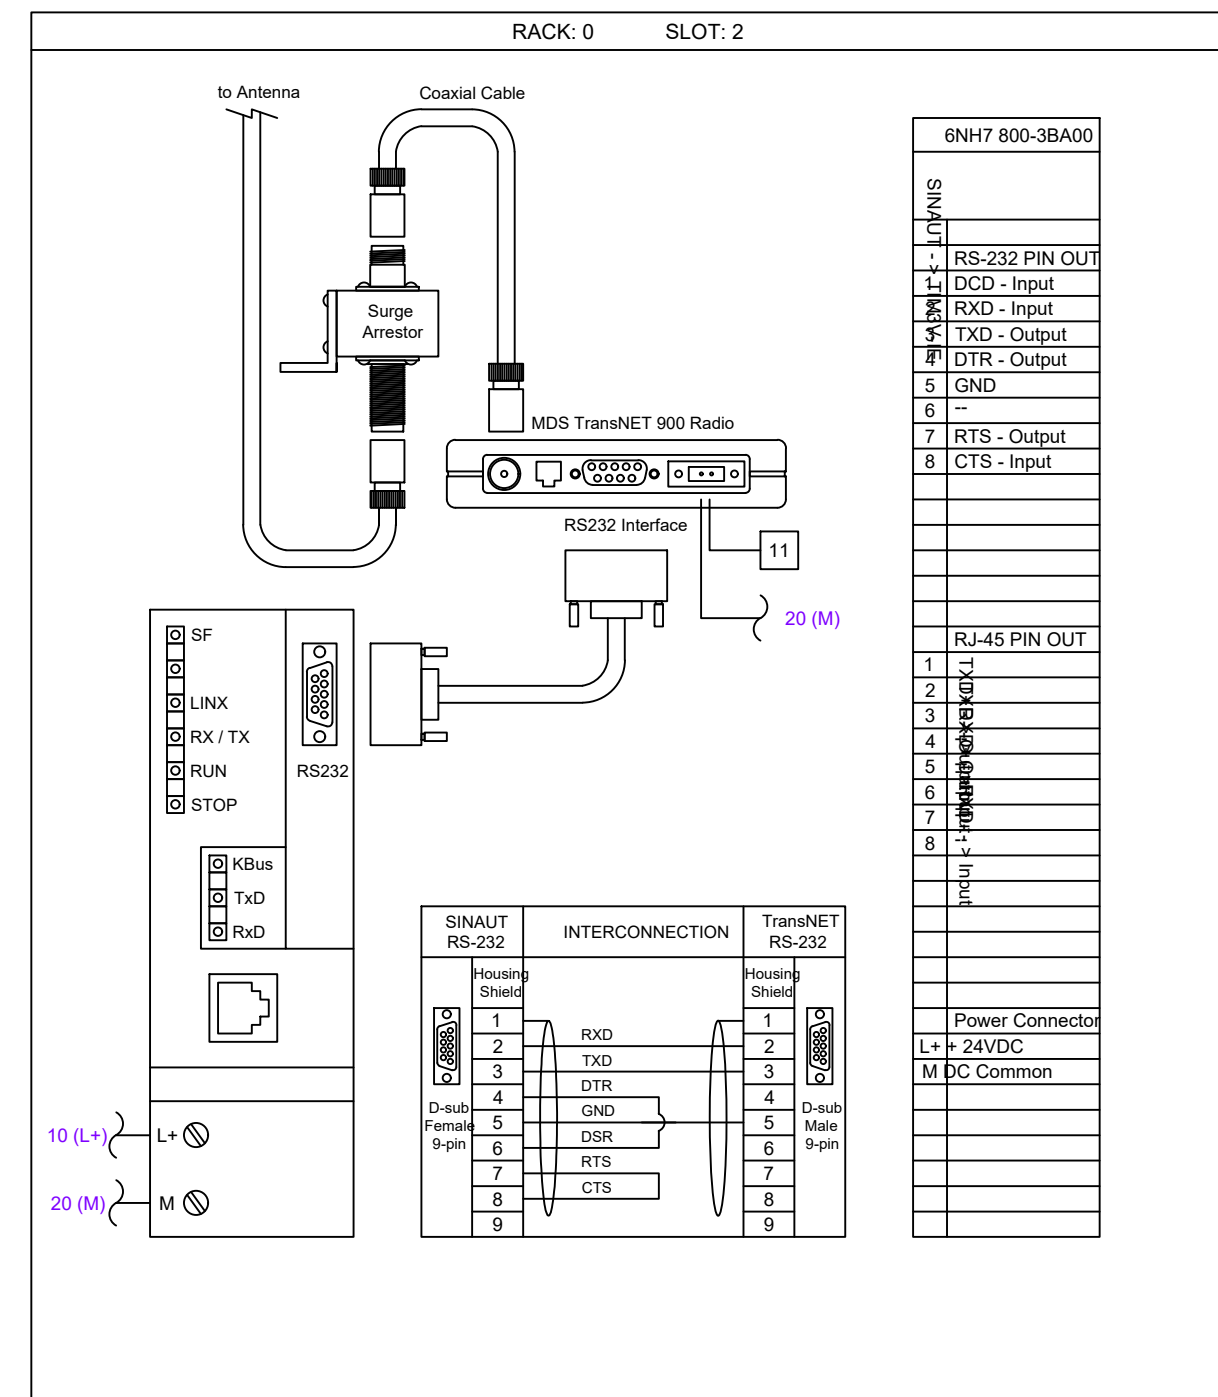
RACK: 0 SLOT: 2

to Antenna

Coaxial Cable

Surge Arrestor

MDS TransNET 900 Radio

RS232 Interface

11

20 (M)

SF

LINX

RX / TX

RUN

STOP

RS232

KBus

TxD

RxD

10 (L+)

L+

20 (M)

M

| SINAUT RS-232 | | INTERCONNECTION | TransNET RS-232 | |
|---|---|---|---|---|
| | Housing Shield | | Housing Shield | |
| D-sub Female 9-pin | 1 | | 1 | D-sub Male 9-pin |
| | 2 | RXD | 2 | |
| | 3 | TXD | 3 | |
| | 4 | DTR | 4 | |
| | 5 | GND | 5 | |
| | 6 | DSR | 6 | |
| | 7 | RTS | 7 | |
| | 8 | CTS | 8 | |
| | 9 | | 9 | |

6NH7 800-3BA00

SINAUT -> TIM3V-IE

| | RS-232 PIN OUT |
|---|---|
| 1 | DCD - Input |
| 2 | RXD - Input |
| 3 | TXD - Output |
| 4 | DTR - Output |
| 5 | GND |
| 6 | -- |
| 7 | RTS - Output |
| 8 | CTS - Input |

| | RJ-45 PIN OUT |
|---|---|
| 1 | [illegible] |
| 2 | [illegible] |
| 3 | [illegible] |
| 4 | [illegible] |
| 5 | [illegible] |
| 6 | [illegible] |
| 7 | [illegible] |
| 8 | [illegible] |

Input

| | Power Connector |
|---|---|
| L+ | + 24VDC |
| M | DC Common |